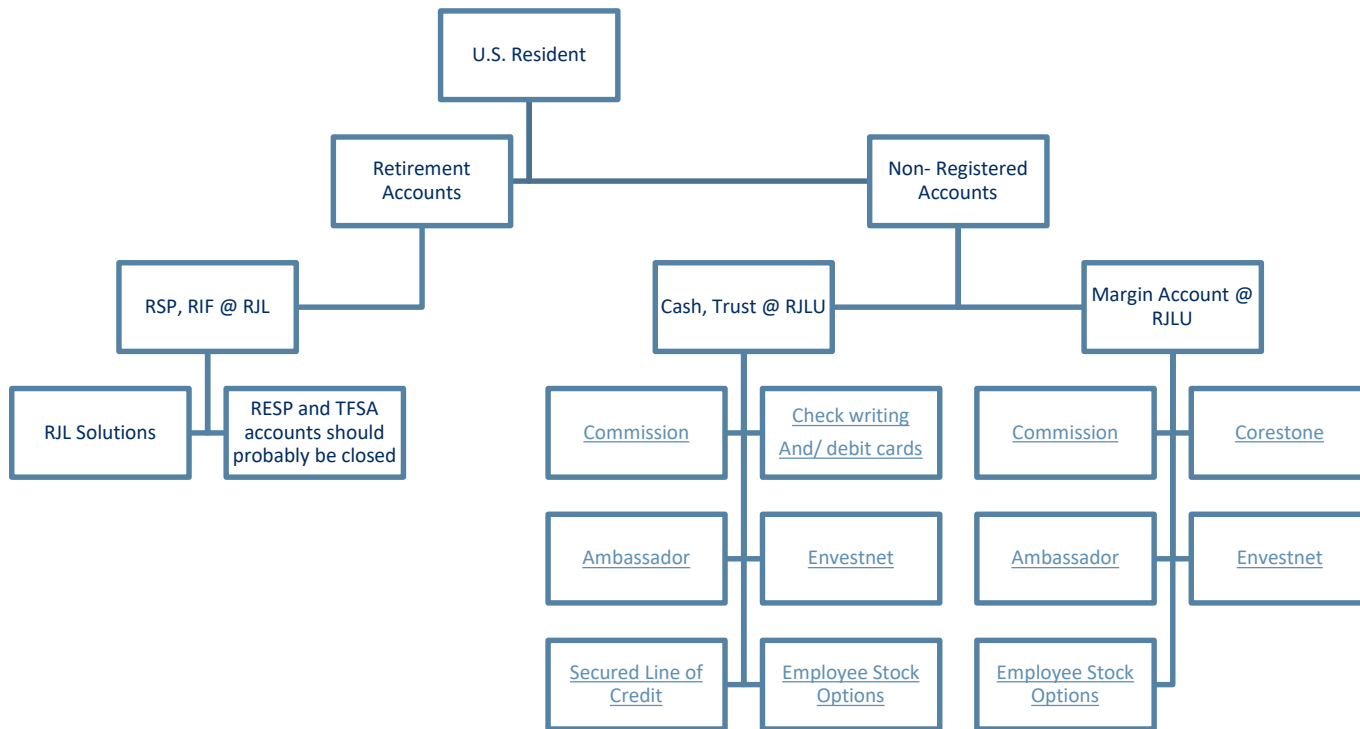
U.S. Resident

Retirement Accounts

Non- Registered Accounts

RSP, RIF @ RJL

Cash, Trust @ RJLU

Margin Account @ RJLU

RJL Solutions

RESP and TFSA accounts should probably be closed

Commission

Check writing And/ debit cards

Ambassador

Envestnet

Secured Line of Credit

Employee Stock Options

Commission

Corestone

Ambassador

Envestnet

Employee Stock Options